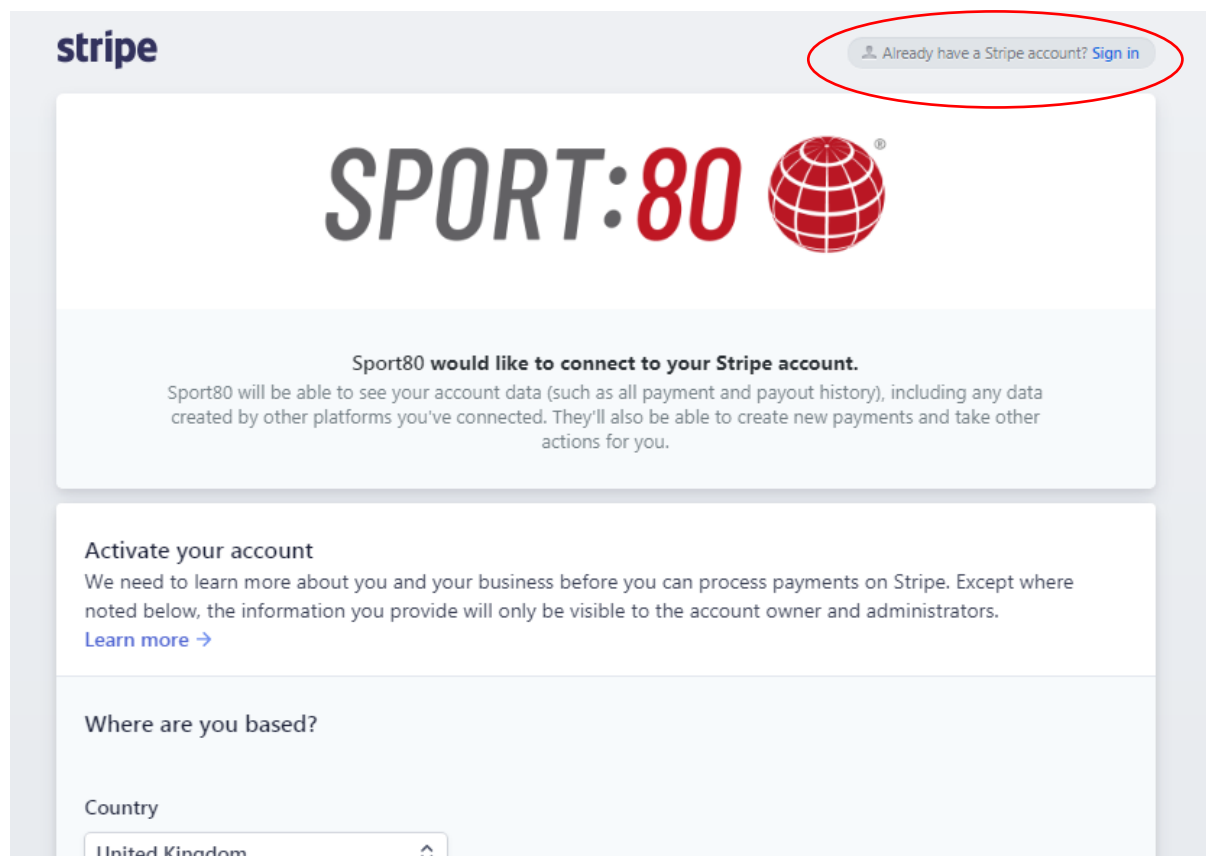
stripe

Already have a Stripe account? Sign in

SPORT:80®

Sport80 **would like to connect to your Stripe account.**

Sport80 will be able to see your account data (such as all payment and payout history), including any data created by other platforms you've connected. They'll also be able to create new payments and take other actions for you.

Activate your account

We need to learn more about you and your business before you can process payments on Stripe. Except where noted below, the information you provide will only be visible to the account owner and administrators.

Learn more →

Where are you based?

Country

United Kingdom